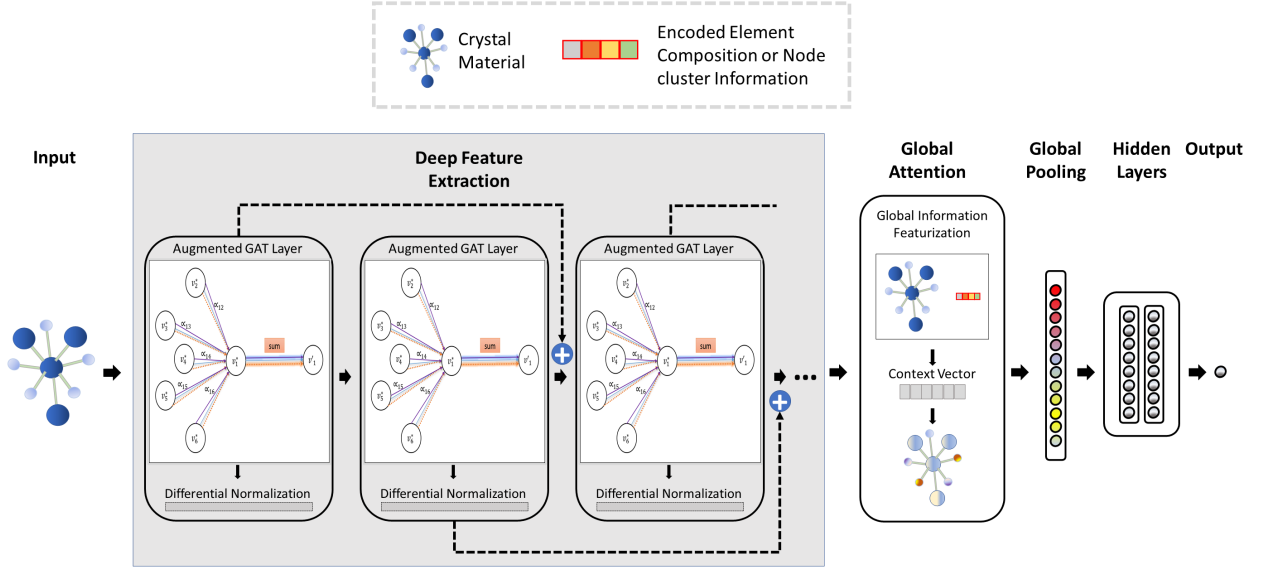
Crystal Material

Encoded Element Composition or Node cluster Information

Input

Deep Feature Extraction

Augmented GAT Layer

$v_2^*$
$\alpha_{12}$
$v_3^*$
$\alpha_{13}$
$v_4^*$
$\alpha_{14}$
$v_1^*$
sum
$v'_1$
$\alpha_{15}$
$v_5^*$
$\alpha_{16}$
$v_6^*$

Differential Normalization

Augmented GAT Layer

$v_2^*$
$\alpha_{12}$
$v_3^*$
$\alpha_{13}$
$v_4^*$
$\alpha_{14}$
$v_1^*$
sum
$v'_1$
$\alpha_{15}$
$v_5^*$
$\alpha_{16}$
$v_6^*$

Differential Normalization

Augmented GAT Layer

$v_2^*$
$\alpha_{12}$
$v_3^*$
$\alpha_{13}$
$v_4^*$
$\alpha_{14}$
$v_1^*$
sum
$v'_1$
$\alpha_{15}$
$v_5^*$
$\alpha_{16}$
$v_6^*$

Differential Normalization

Global Attention

Global Information Featurization

Context Vector

Global Pooling

Hidden Layers

Output